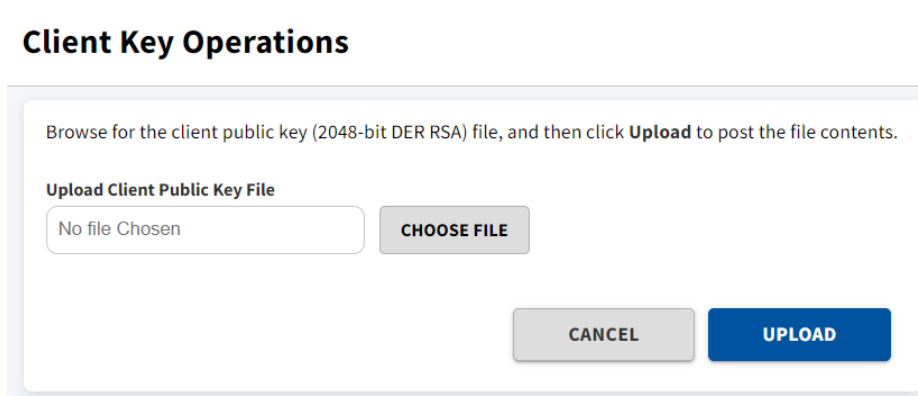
Client Key Operations

Browse for the client public key (2048-bit DER RSA) file, and then click **Upload** to post the file contents.

Upload Client Public Key File

No file Chosen

CHOOSE FILE

CANCEL

UPLOAD